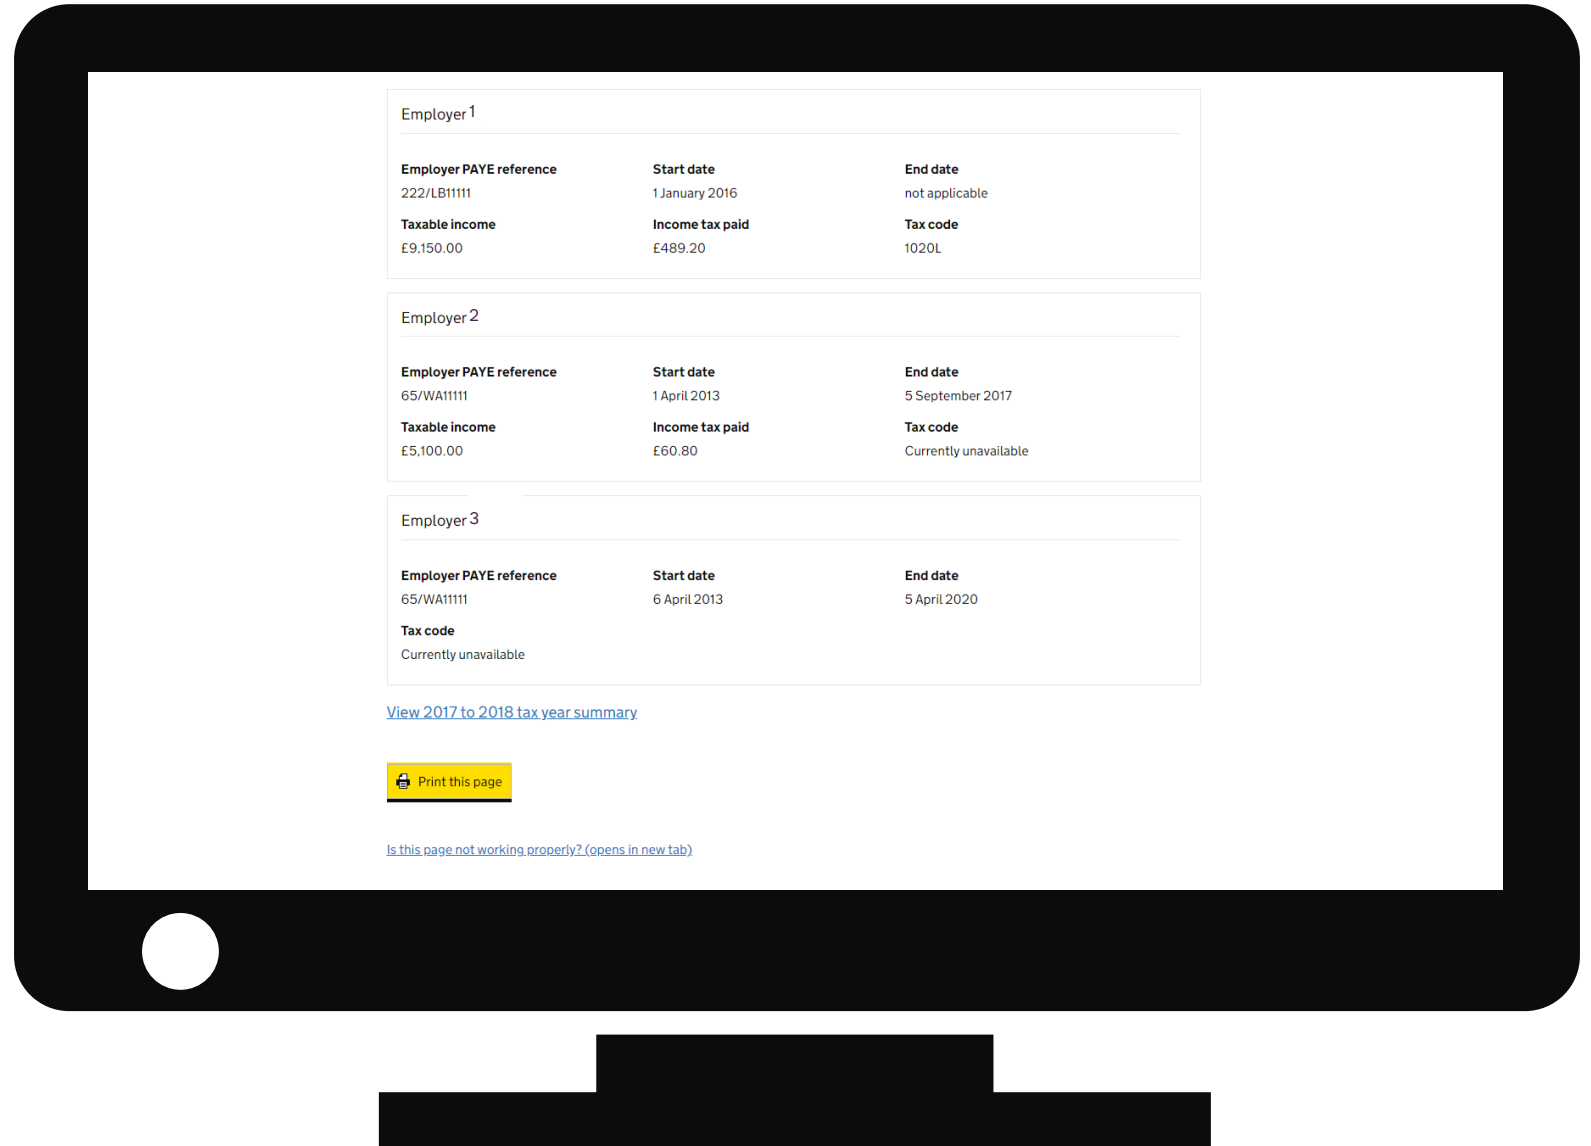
Employer 1

Employer PAYE reference
222/LB11111

Start date
1 January 2016

End date
not applicable

Taxable income
£9,150.00

Income tax paid
£489.20

Tax code
1020L

Employer 2

Employer PAYE reference
65/WA11111

Start date
1 April 2013

End date
5 September 2017

Taxable income
£5,100.00

Income tax paid
£60.80

Tax code
Currently unavailable

Employer 3

Employer PAYE reference
65/WA11111

Start date
6 April 2013

End date
5 April 2020

Tax code
Currently unavailable

View 2017 to 2018 tax year summary

Print this page

Is this page not working properly? (opens in new tab)